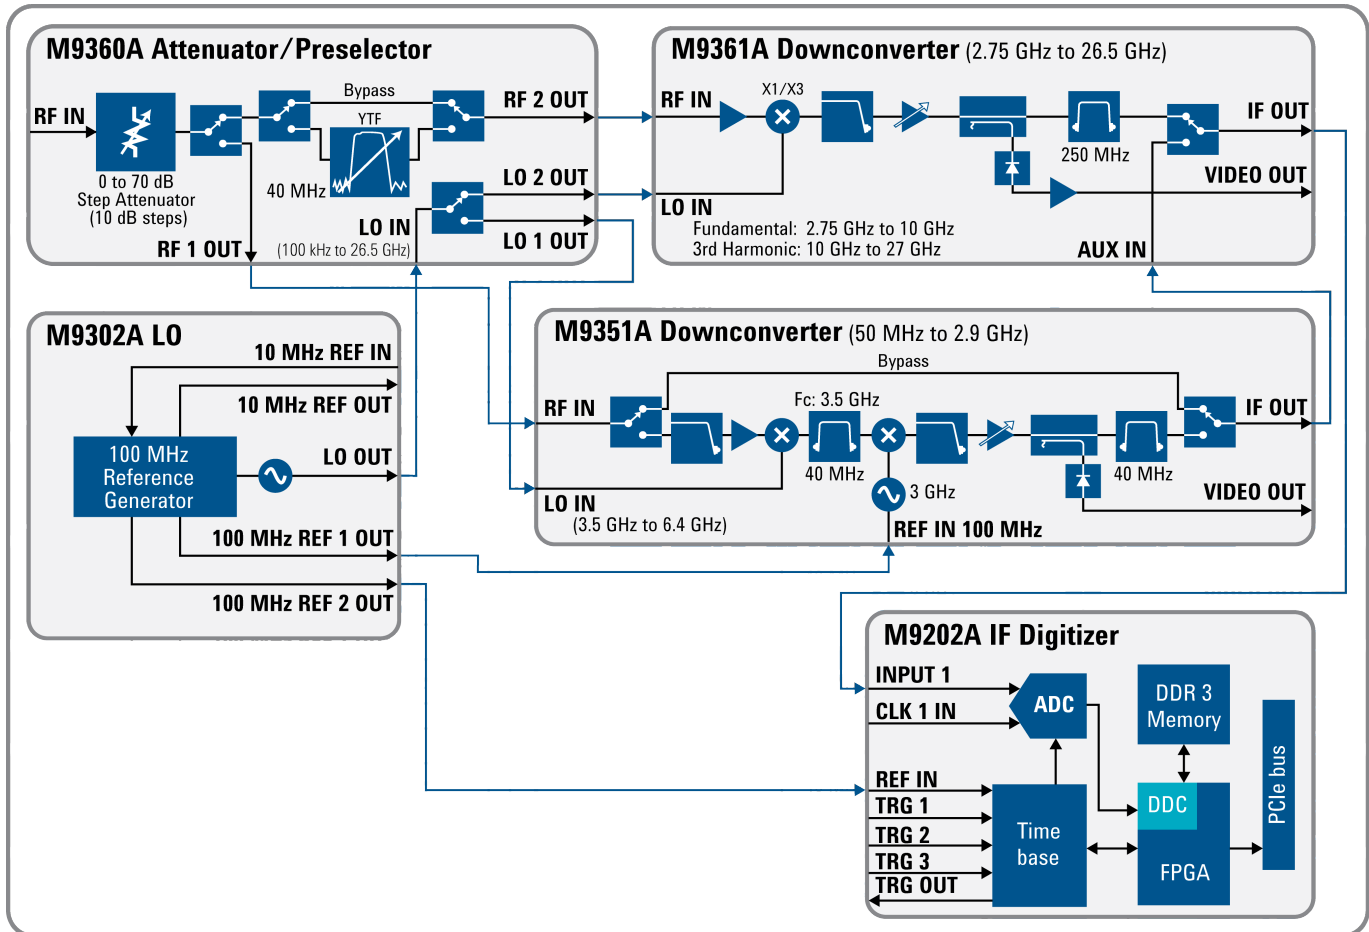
M9360A Attenuator/Preselector

RF IN

0 to 70 dB Step Attenuator (10 dB steps)

Bypass

YTF

40 MHz

RF 2 OUT

LO 2 OUT

LO IN

(100 kHz to 26.5 GHz)

LO 1 OUT

RF 1 OUT

M9361A Downconverter (2.75 GHz to 26.5 GHz)

RF IN

X1/X3

250 MHz

IF OUT

VIDEO OUT

LO IN

Fundamental: 2.75 GHz to 10 GHz

3rd Harmonic: 10 GHz to 27 GHz

AUX IN

M9302A LO

10 MHz REF IN

10 MHz REF OUT

100 MHz Reference Generator

LO OUT

100 MHz REF 1 OUT

100 MHz REF 2 OUT

M9351A Downconverter (50 MHz to 2.9 GHz)

Bypass

RF IN

Fc: 3.5 GHz

40 MHz

3 GHz

40 MHz

IF OUT

VIDEO OUT

LO IN

(3.5 GHz to 6.4 GHz)

REF IN 100 MHz

M9202A IF Digitizer

INPUT 1

CLK 1 IN

ADC

DDR 3 Memory

PCIe bus

REF IN

TRG 1

TRG 2

TRG 3

TRG OUT

Time base

DDC

FPGA